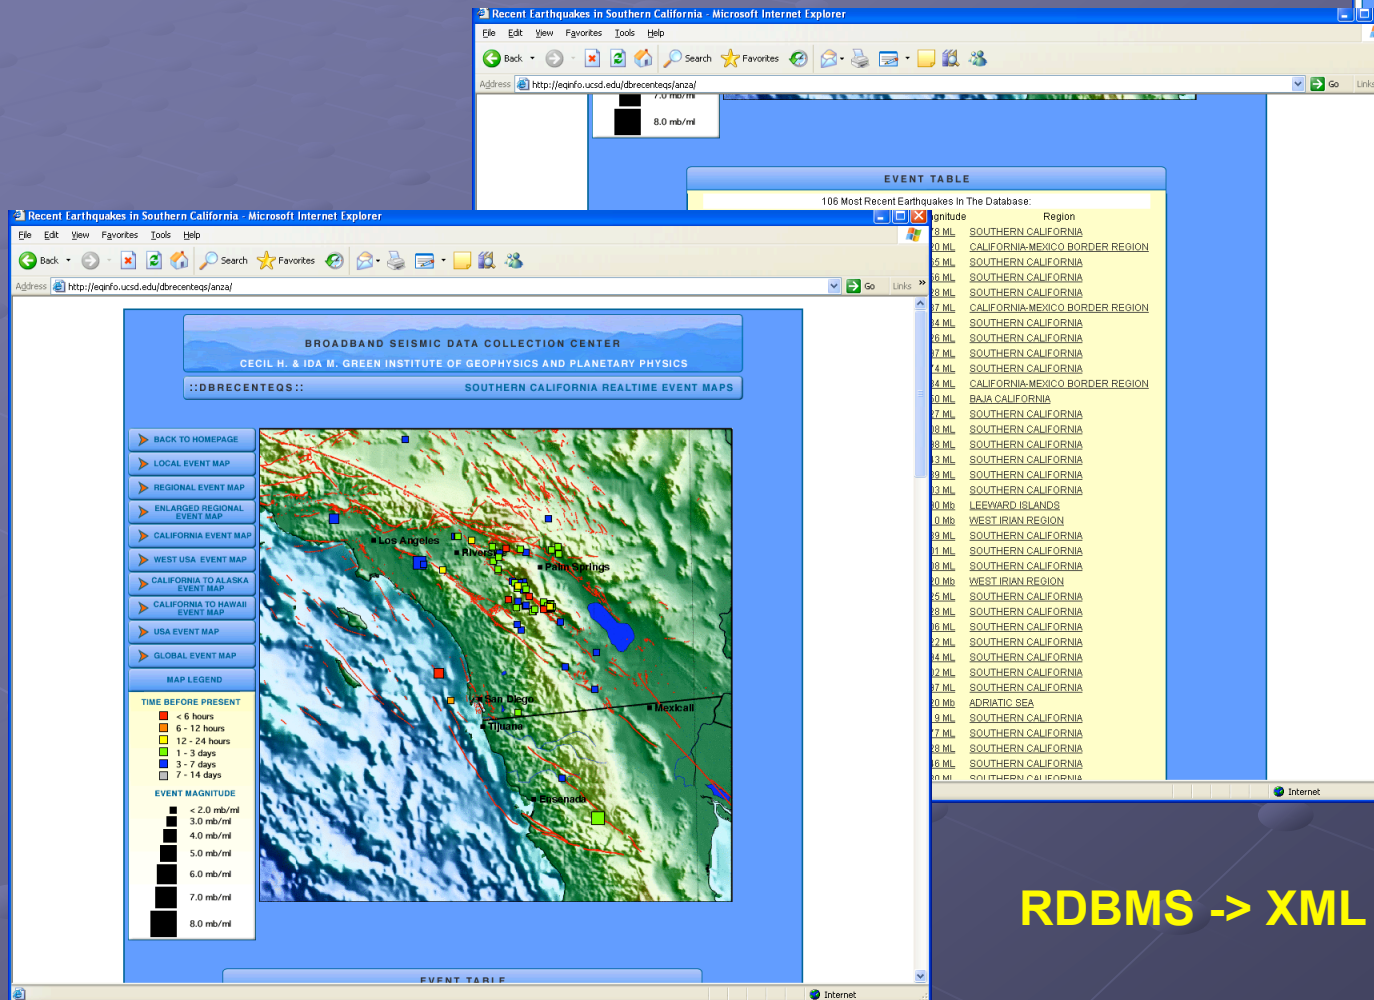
Recent Earthquakes in Southern California - Microsoft Internet Explorer

File Edit View Favorites Tools Help

Back Search Favorites

Address http://eqinfo.ucsd.edu/dbrecenteqs/anza/

Go Links

7.0 mb/ml
8.0 mb/ml

EVENT TABLE

106 Most Recent Earthquakes In The Database:

| gnitude | Region |
|---|---|
| 8 ML | SOUTHERN CALIFORNIA |
| 0 ML | CALIFORNIA-MEXICO BORDER REGION |
| 5 ML | SOUTHERN CALIFORNIA |
| 6 ML | SOUTHERN CALIFORNIA |
| 8 ML | SOUTHERN CALIFORNIA |
| 7 ML | CALIFORNIA-MEXICO BORDER REGION |
| 4 ML | SOUTHERN CALIFORNIA |
| 6 ML | SOUTHERN CALIFORNIA |
| 7 ML | SOUTHERN CALIFORNIA |
| 4 ML | SOUTHERN CALIFORNIA |
| 4 ML | CALIFORNIA-MEXICO BORDER REGION |
| 0 ML | BAJA CALIFORNIA |
| 7 ML | SOUTHERN CALIFORNIA |
| 8 ML | SOUTHERN CALIFORNIA |
| 8 ML | SOUTHERN CALIFORNIA |
| 3 ML | SOUTHERN CALIFORNIA |
| 9 ML | SOUTHERN CALIFORNIA |
| 3 ML | SOUTHERN CALIFORNIA |
| 0 Mb | LEEWARD ISLANDS |
| 0 Mb | WEST IRIAN REGION |
| 9 ML | SOUTHERN CALIFORNIA |
| 1 ML | SOUTHERN CALIFORNIA |
| 8 ML | SOUTHERN CALIFORNIA |
| 0 Mb | WEST IRIAN REGION |
| 5 ML | SOUTHERN CALIFORNIA |
| 8 ML | SOUTHERN CALIFORNIA |
| 6 ML | SOUTHERN CALIFORNIA |
| 2 ML | SOUTHERN CALIFORNIA |
| 4 ML | SOUTHERN CALIFORNIA |
| 2 ML | SOUTHERN CALIFORNIA |
| 7 ML | SOUTHERN CALIFORNIA |
| 0 Mb | ADRIATIC SEA |
| 9 ML | SOUTHERN CALIFORNIA |
| 7 ML | SOUTHERN CALIFORNIA |
| 8 ML | SOUTHERN CALIFORNIA |
| 6 ML | SOUTHERN CALIFORNIA |
| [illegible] | SOUTHERN CALIFORNIA |

Internet

Recent Earthquakes in Southern California - Microsoft Internet Explorer

File Edit View Favorites Tools Help

Back Search Favorites

Address http://eqinfo.ucsd.edu/dbrecenteqs/anza/

Go Links

BROADBAND SEISMIC DATA COLLECTION CENTER
CECIL H. & IDA M. GREEN INSTITUTE OF GEOPHYSICS AND PLANETARY PHYSICS

::DBRECENTEQS:: SOUTHERN CALIFORNIA REALTIME EVENT MAPS

BACK TO HOMEPAGE
LOCAL EVENT MAP
REGIONAL EVENT MAP
ENLARGED REGIONAL EVENT MAP
CALIFORNIA EVENT MAP
WEST USA EVENT MAP
CALIFORNIA TO ALASKA EVENT MAP
CALIFORNIA TO HAWAII EVENT MAP
USA EVENT MAP
GLOBAL EVENT MAP
MAP LEGEND

TIME BEFORE PRESENT
< 6 hours
6 - 12 hours
12 - 24 hours
1 - 3 days
3 - 7 days
7 - 14 days

EVENT MAGNITUDE
< 2.0 mb/ml
3.0 mb/ml
4.0 mb/ml
5.0 mb/ml
6.0 mb/ml
7.0 mb/ml
8.0 mb/ml

Los Angeles
Rivers
Palm Springs
San Diego
Tijuana
Mexicali
Ensenada

EVENT TABLE

Internet

RDBMS -> XML